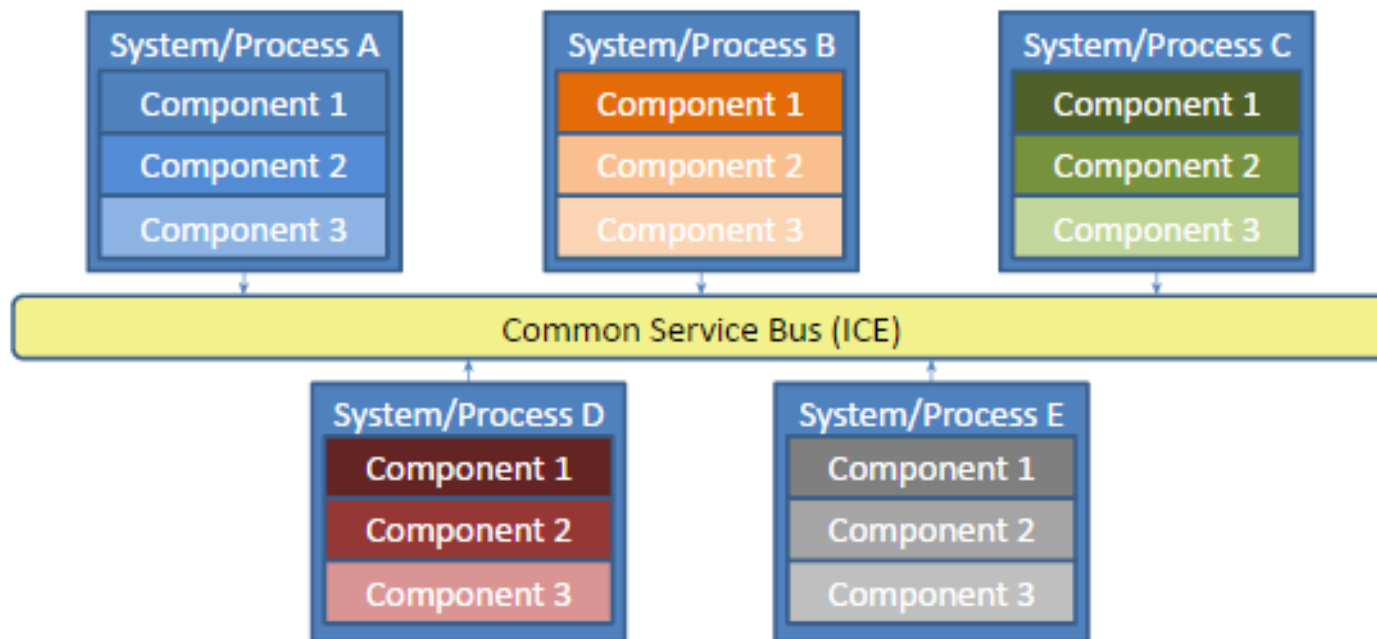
System/Process A
Component 1
Component 2
Component 3

System/Process B
Component 1
Component 2
Component 3

System/Process C
Component 1
Component 2
Component 3

Common Service Bus (ICE)

System/Process D
Component 1
Component 2
Component 3

System/Process E
Component 1
Component 2
Component 3